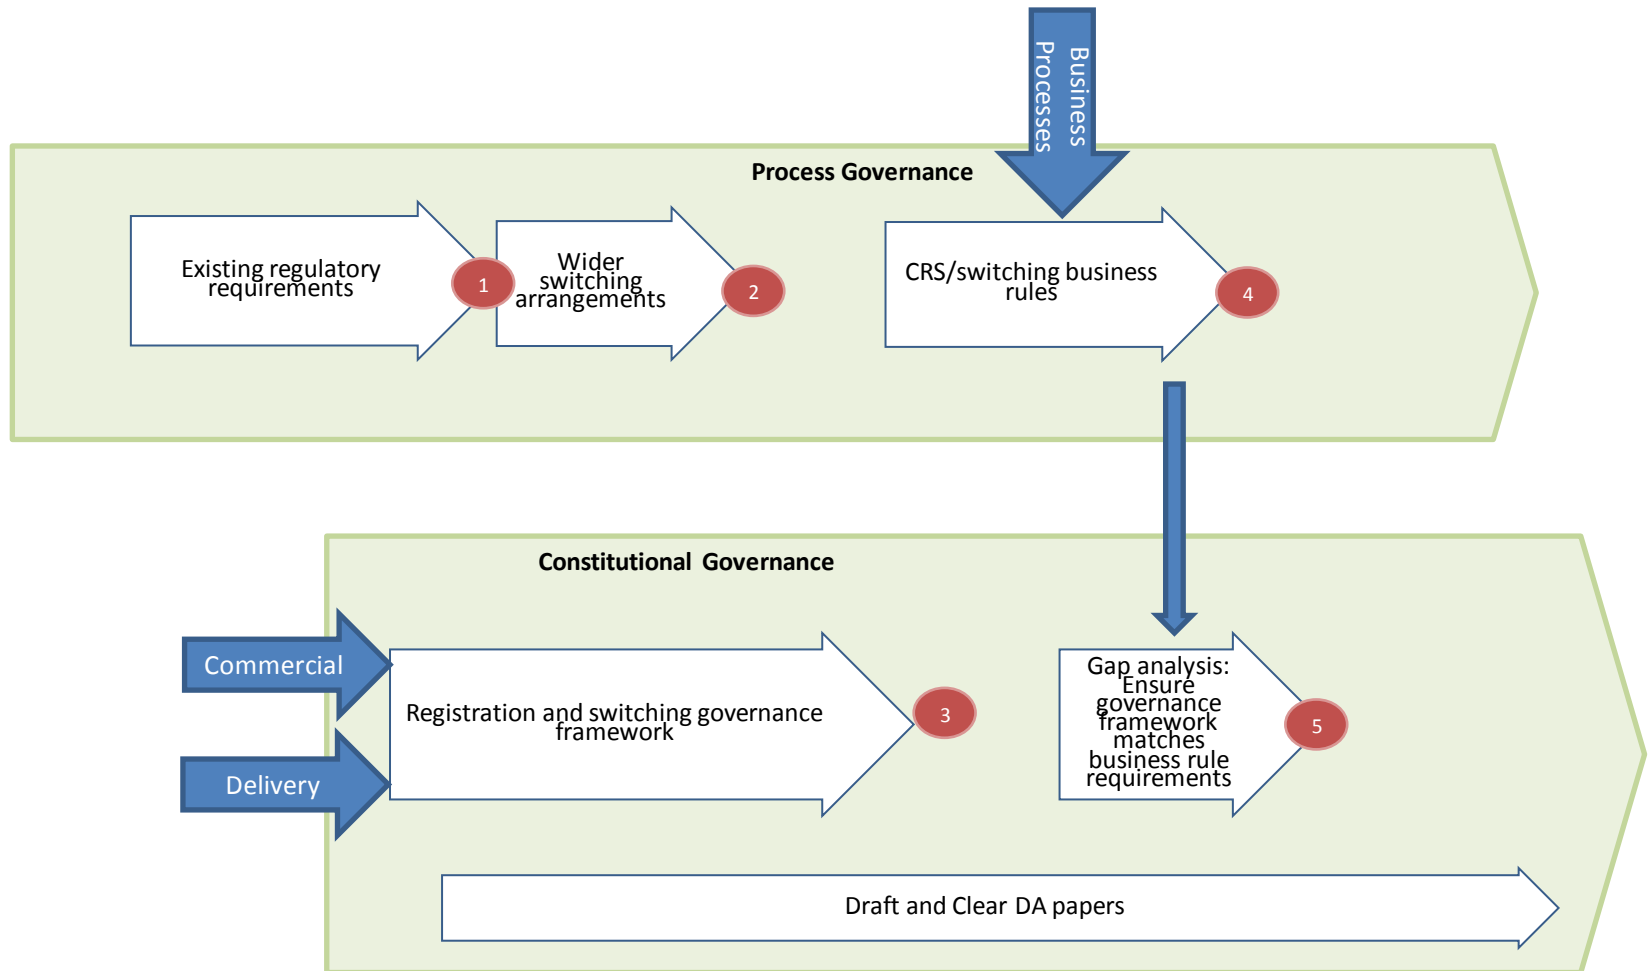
Business Processes

Process Governance

Existing regulatory requirements

1

Wider switching arrangements

2

CRS/switching business rules

4

Constitutional Governance

Commercial

Delivery

Registration and switching governance framework

3

Gap analysis: Ensure governance framework matches business rule requirements

5

Draft and Clear DA papers